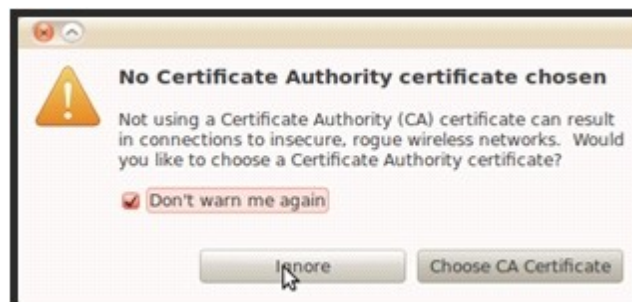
No Certificate Authority certificate chosen

Not using a Certificate Authority (CA) certificate can result in connections to insecure, rogue wireless networks. Would you like to choose a Certificate Authority certificate?

Don't warn me again

Ignore

Choose CA Certificate